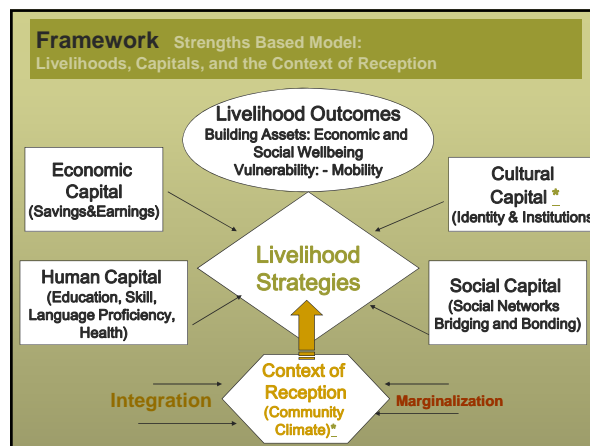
Framework Strengths Based Model:
Livelihoods, Capitals, and the Context of Reception

Livelihood Outcomes
Building Assets: Economic and Social Wellbeing
Vulnerability: - Mobility

Economic Capital
(Savings&Earnings)

Cultural Capital *
(Identity & Institutions

Livelihood Strategies

Human Capital
(Education, Skill, Language Proficiency, Health)

Social Capital
(Social Networks Bridging and Bonding)

Context of Reception
(Community Climate)*

Integration

Marginalization